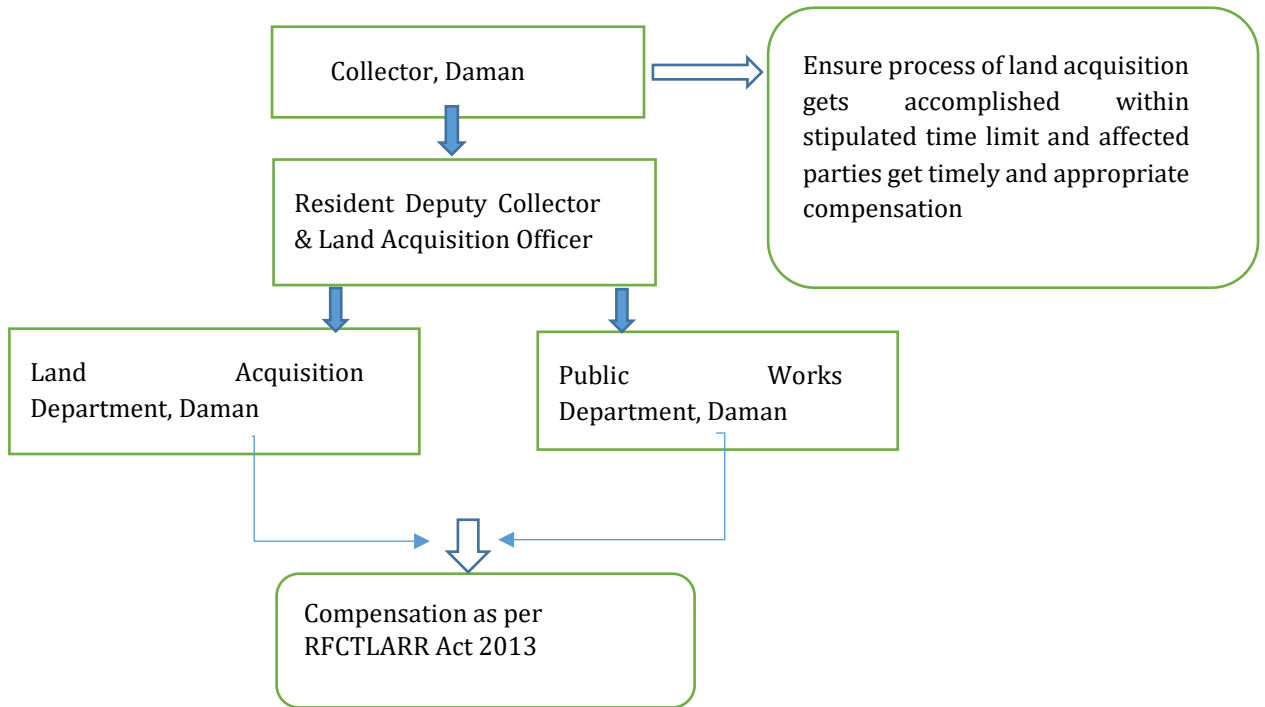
Collector, Daman

Ensure process of land acquisition gets accomplished within stipulated time limit and affected parties get timely and appropriate compensation

Resident Deputy Collector & Land Acquisition Officer

Land Acquisition Department, Daman

Public Works Department, Daman

Compensation as per RFCTLARR Act 2013